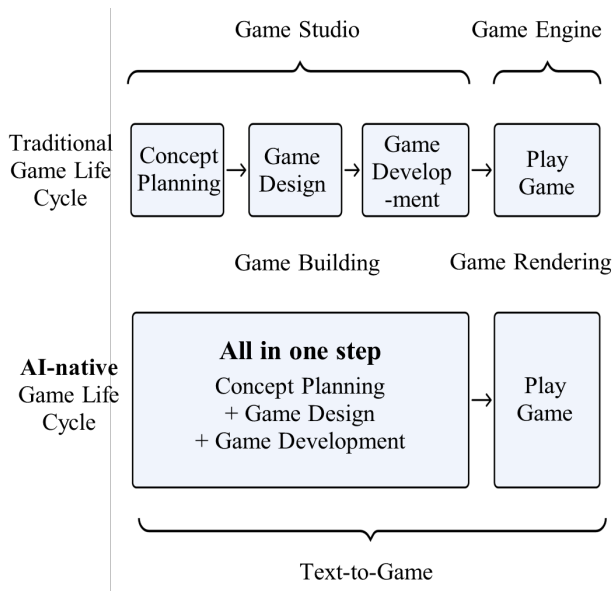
Game Studio

Game Engine

Traditional Game Life Cycle

Concept Planning

Game Design

Game Development

Play Game

Game Building

Game Rendering

**AI-native** Game Life Cycle

**All in one step**

Concept Planning + Game Design + Game Development

Play Game

Text-to-Game